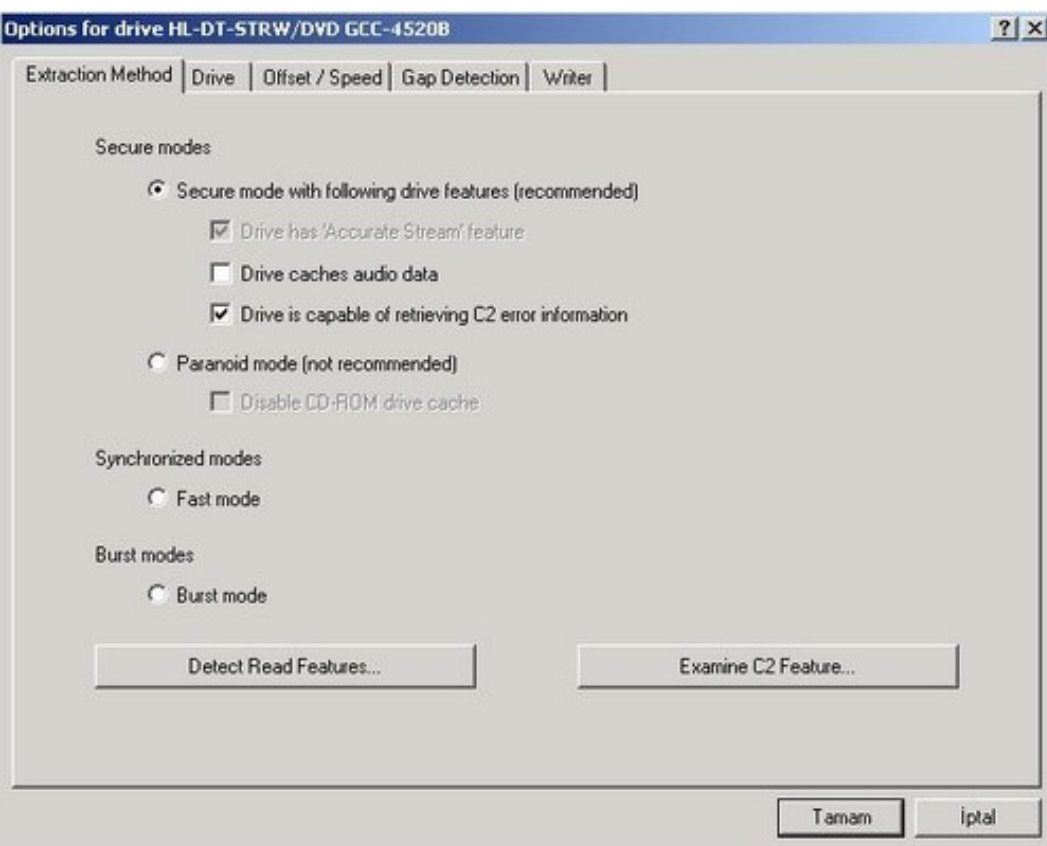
Options for drive HL-DT-STRW/DVD GCC-4520B

? X

Extraction Method | Drive | Offset / Speed | Gap Detection | Writer

Secure modes

Secure mode with following drive features (recommended)

Drive has 'Accurate Stream' feature

Drive caches audio data

Drive is capable of retrieving C2 error information

Paranoid mode (not recommended)

Disable CD-ROM drive cache

Synchronized modes

Fast mode

Burst modes

Burst mode

Detect Read Features...

Examine C2 Feature...

Tamam

İptal